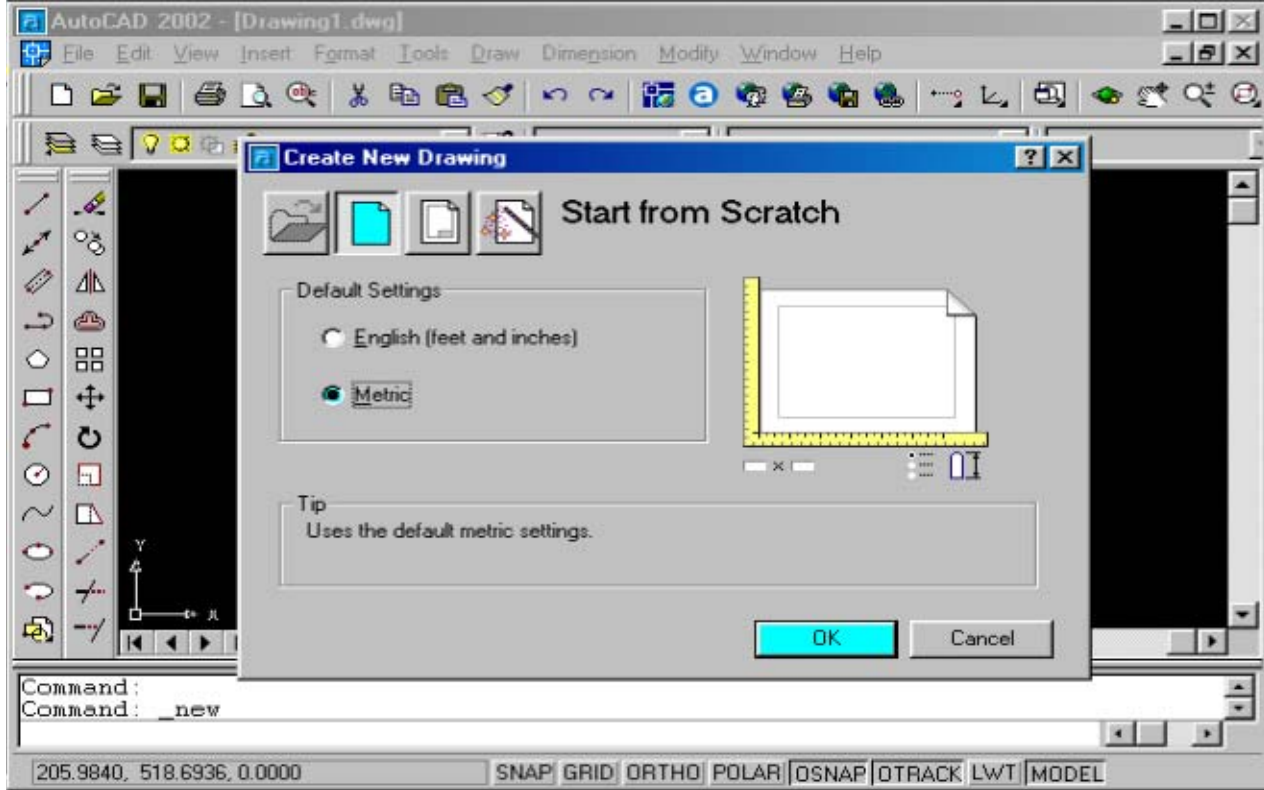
AutoCAD 2002 - [Drawing1.dwg]

File Edit View Insert Format Tools Draw Dimension Modify Window Help

Create New Drawing

Start from Scratch

Default Settings

English (feet and inches)

Metric

Tip

Uses the default metric settings.

OK

Cancel

Y

X

Command:
Command: _new

205.9840, 518.6936, 0.0000

SNAP GRID ORTHO POLAR OSNAP OTRACK LWT MODEL